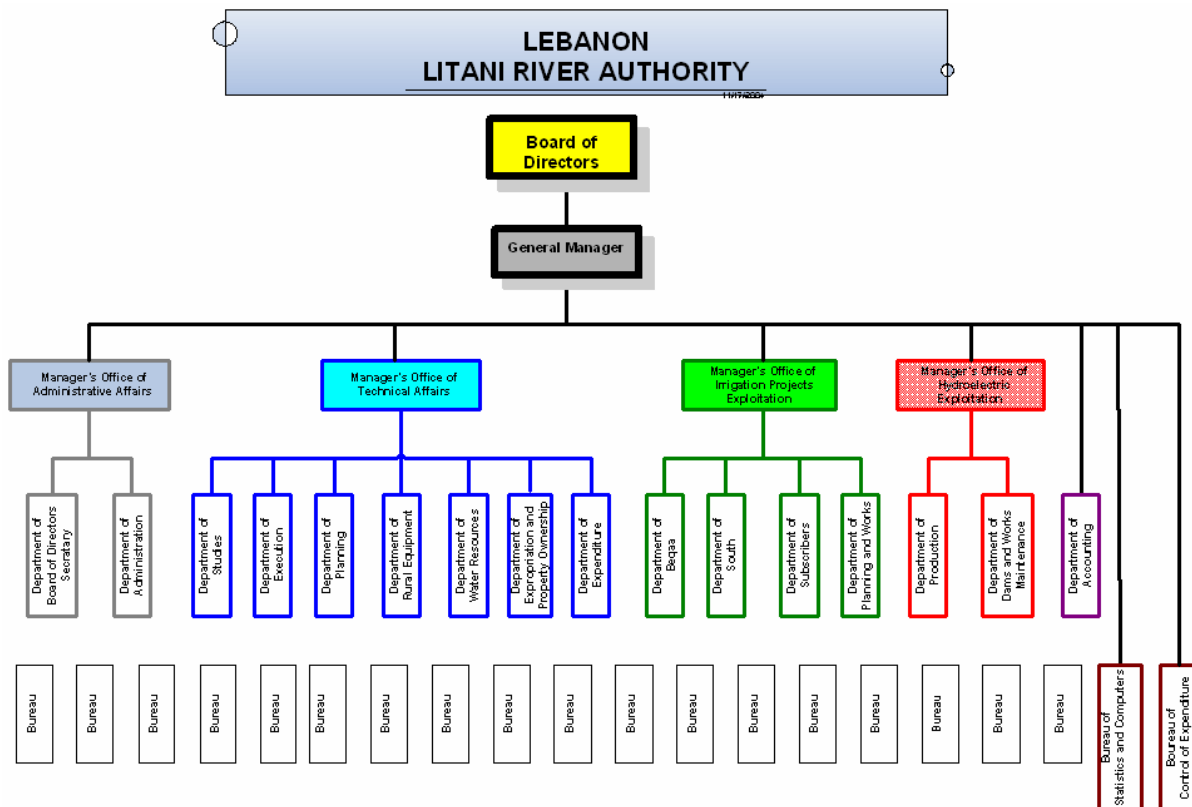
LEBANON
LITANI RIVER AUTHORITY

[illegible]

Board of Directors

General Manager

Manager's Office of Administrative Affairs

Manager's Office of Technical Affairs

Manager's Office of Irrigation Projects Exploitation

Manager's Office of Hydroelectric Exploitation

Department of Board of Directors Secretary

Department of Administration

Department of Studies

Department of Execution

Department of Planning

Department of Rural Equipment

Department of Water Resources

Department of Expropriation and Property Ownership

Department of Expenditure

Department of Beqaa

Department of South

Department of Subscribers

Department of Planning and Works

Department of Production

Department of Dams and Works Maintenance

Department of Accounting

Bureau

Bureau

Bureau

Bureau

Bureau

Bureau

Bureau

Bureau

Bureau

Bureau

Bureau

Bureau

Bureau

Bureau

Bureau

Bureau

Bureau

Bureau

Bureau of Statistics and Computers

Boureau of Control of Expenditure